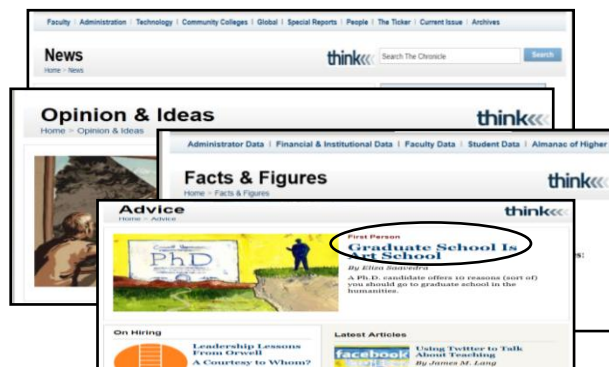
Faculty | Administration | Technology | Community Colleges | Global | Special Reports | People | The Ticker | Current Issue | Archives

News
Home > News

think

Search The Chronicle

Search

Opinion & Ideas
Home > Opinion & Ideas

think

Administrator Data | Financial & Institutional Data | Faculty Data | Student Data | Almanac of Higher

Facts & Figures
Home > Facts & Figures

think

Advice
Home > Advice

think

PhD

First Person
Graduate School Is Art School
By Eliza Saavedra
A Ph.D. candidate offers 10 reasons (sort of) you should go to graduate school in the humanities.

On Hiring
Leadership Lessons From Orwell
A Courtesy to Whom?

Latest Articles
facebook
Using Twitter to Talk About Teaching
By James M. Lang